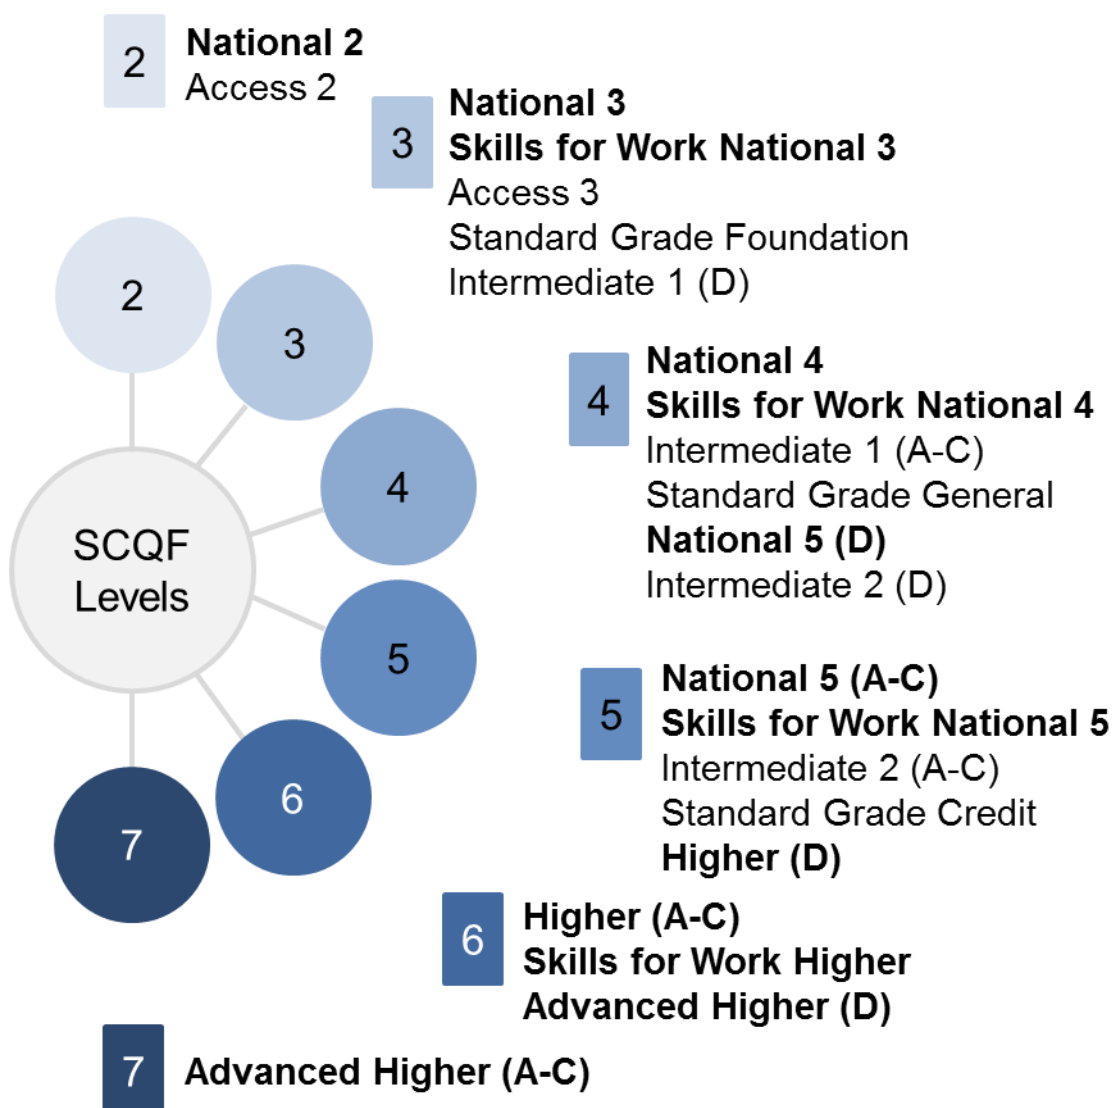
2 National 2
Access 2

3 National 3
Skills for Work National 3
Access 3
Standard Grade Foundation
Intermediate 1 (D)

2
3
4
SCQF Levels
5
6
7

4 National 4
Skills for Work National 4
Intermediate 1 (A-C)
Standard Grade General
National 5 (D)
Intermediate 2 (D)

5 National 5 (A-C)
Skills for Work National 5
Intermediate 2 (A-C)
Standard Grade Credit
Higher (D)

6 Higher (A-C)
Skills for Work Higher
Advanced Higher (D)

7 Advanced Higher (A-C)